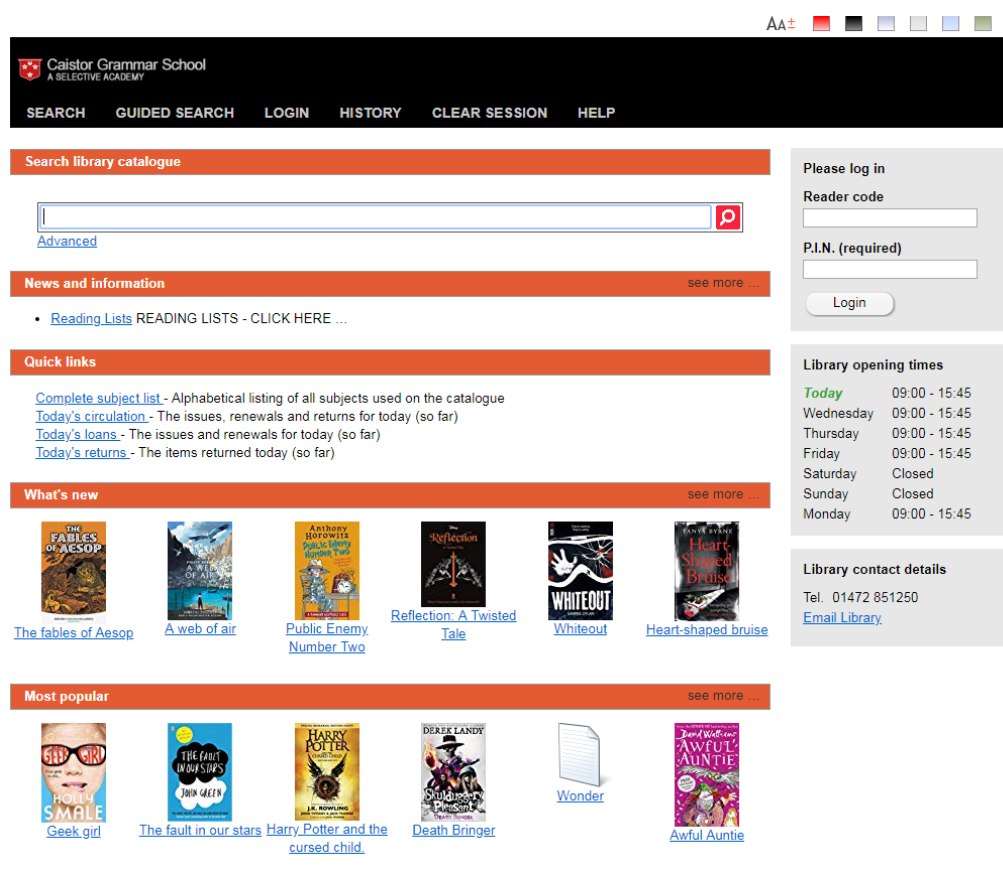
AA±

Caistor Grammar School
A SELECTIVE ACADEMY

SEARCH GUIDED SEARCH LOGIN HISTORY CLEAR SESSION HELP

Search library catalogue

Advanced

News and information see more ...

- Reading Lists READING LISTS - CLICK HERE ...

Quick links

Complete subject list - Alphabetical listing of all subjects used on the catalogue
Today's circulation - The issues, renewals and returns for today (so far)
Today's loans - The issues and renewals for today (so far)
Today's returns - The items returned today (so far)

What's new see more ...

THE FABLES OF AESOP
The fables of Aesop

A WEB OF AIR
A web of air

Anthony Horowitz
Public Enemy Number Two
Public Enemy Number Two

Reflection
Reflection: A Twisted Tale

WHITEOUT
Whiteout

TANYA BYRNE
Heart-Shaped Bruise
Heart-shaped bruise

Most popular see more ...

GEEK GIRL
HOLLY SMALE
Geek girl

THE FAULT IN OUR STARS
JOHN GREEN
The fault in our stars

HARRY POTTER
J.K. ROWLING
Harry Potter and the cursed child.

DEREK LANDY
Skulduggery Pleasant
Death Bringer

Wonder

David Walliams
AWFUL AUNTIE
Awful Auntie

Please log in
Reader code
P.I.N. (required)
Login

Library opening times
| | |
|---|---|
| Today | 09:00 - 15:45 |
| Wednesday | 09:00 - 15:45 |
| Thursday | 09:00 - 15:45 |
| Friday | 09:00 - 15:45 |
| Saturday | Closed |
| Sunday | Closed |
| Monday | 09:00 - 15:45 |

Library contact details
Tel. 01472 851250
Email Library